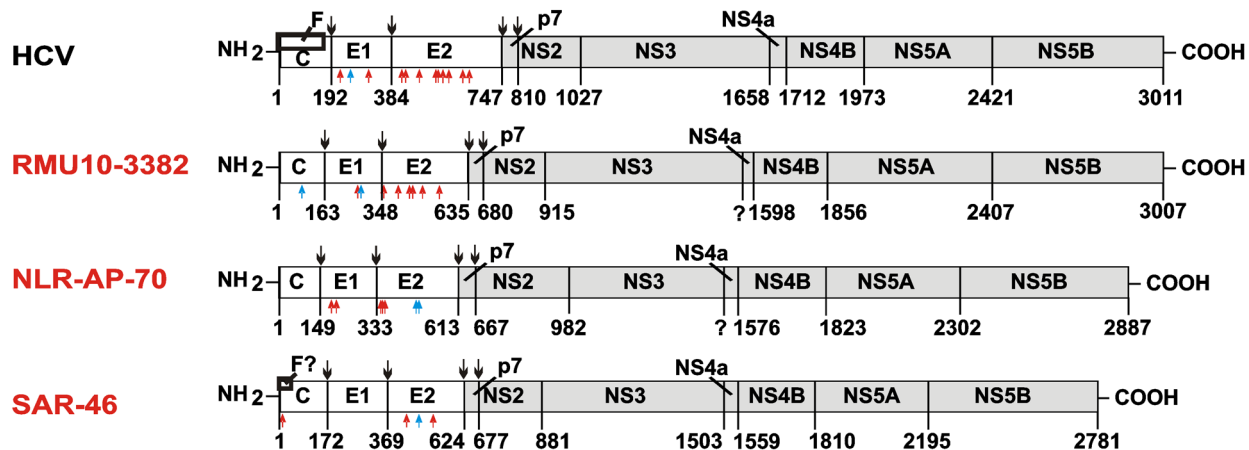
HCV
NH2
F
C
E1
E2
p7
NS2
NS3
NS4a
NS4B
NS5A
NS5B
COOH
1 192 384 747 810 1027 1658 1712 1973 2421 3011

RMU10-3382
NH2
C
E1
E2
p7
NS2
NS3
NS4a
NS4B
NS5A
NS5B
COOH
1 163 348 635 680 915 ? 1598 1856 2407 3007

NLR-AP-70
NH2
C
E1
E2
p7
NS2
NS3
NS4a
NS4B
NS5A
NS5B
COOH
1 149 333 613 667 982 ? 1576 1823 2302 2887

SAR-46
NH2
F?
C
E1
E2
p7
NS2
NS3
NS4a
NS4B
NS5A
NS5B
COOH
1 172 369 624 677 881 1503 1559 1810 2195 2781